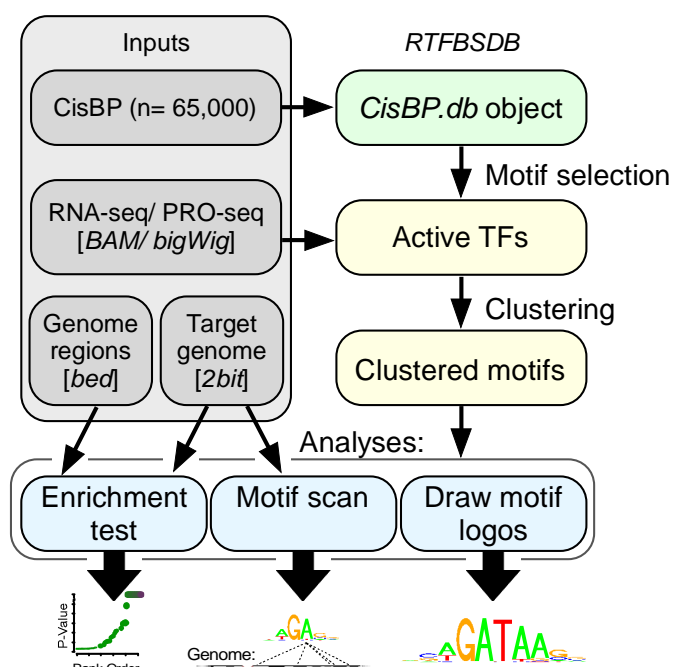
Inputs

RTFBSDB

CisBP (n= 65,000)

CisBP.db object

Motif selection

RNA-seq/ PRO-seq [BAM/ bigWig]

Active TFs

Clustering

Genome regions [bed]

Target genome [2bit]

Clustered motifs

Analyses:

Enrichment test

Motif scan

Draw motif logos

P-Value

Rank Order

Genome:

AGATAA